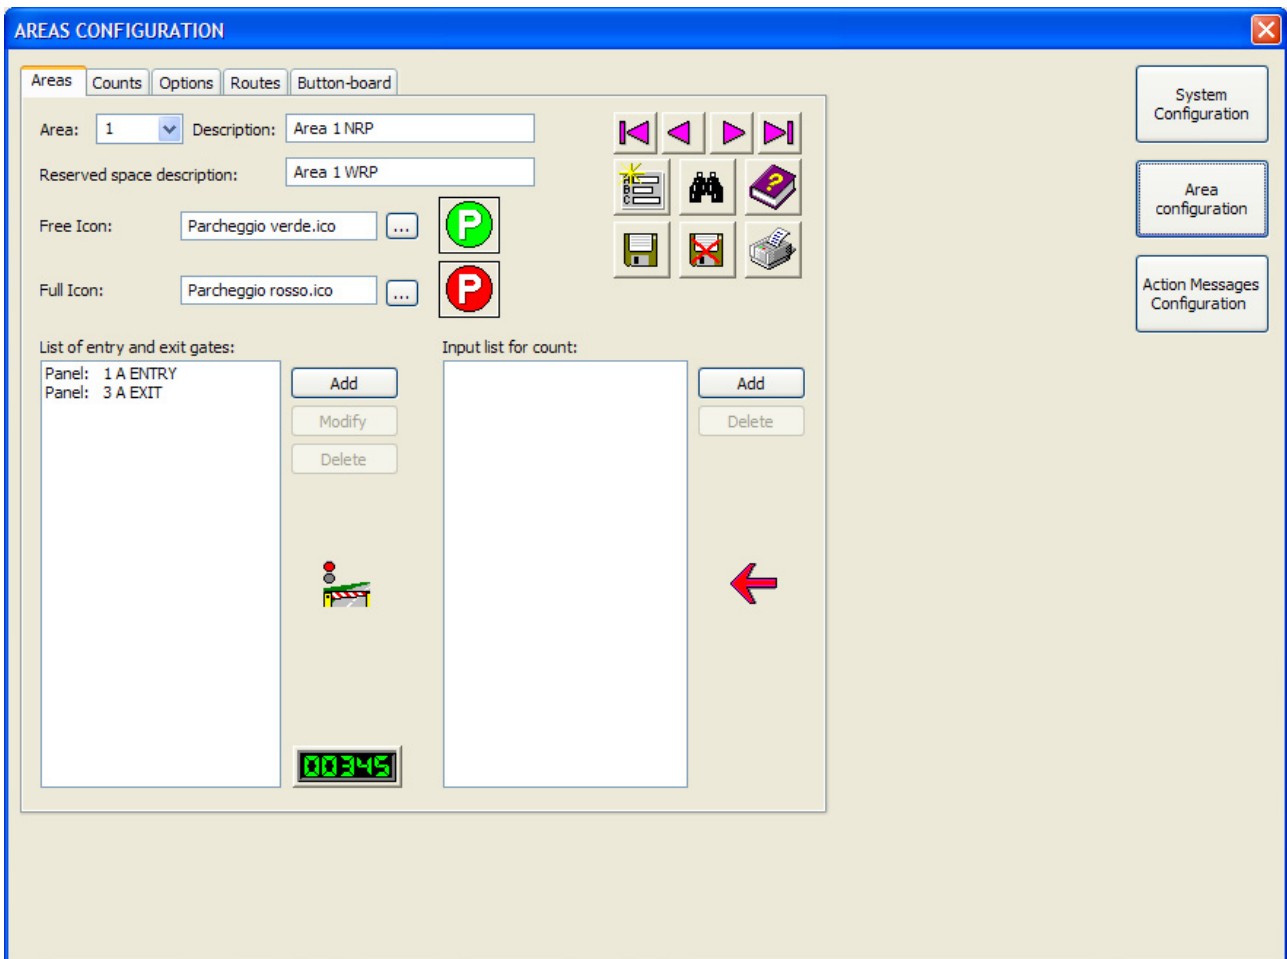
AREAS CONFIGURATION

Areas | Counts | Options | Routes | Button-board

Area: 1 Description: Area 1 NRP

Reserved space description: Area 1 WRP

Free Icon: Parcheggio verde.ico ...

P

Full Icon: Parcheggio rosso.ico ...

P

List of entry and exit gates:

Panel: 1 A ENTRY
Panel: 3 A EXIT

Add
Modify
Delete

00345

Input list for count:

Add
Delete

System Configuration

Area configuration

Action Messages Configuration